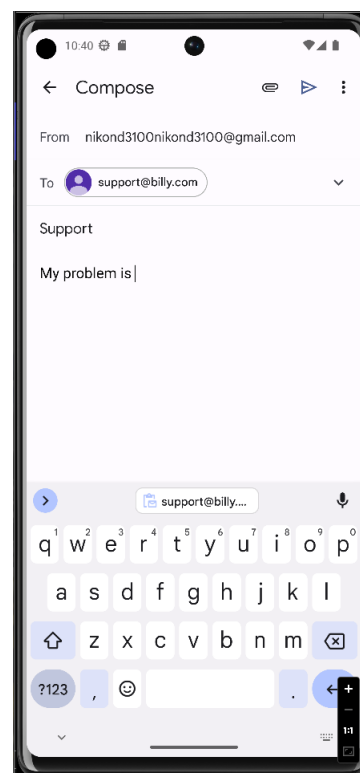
10:40

Compose

From nikond3100nikond3100@gmail.com

To support@billy.com

Support

My problem is

support@billy....

q 1 w 2 e 3 r 4 t 5 y 6 u 7 i 8 o 9 p 0

a s d f g h j k l

z x c v b n m

?123 , .

1:1